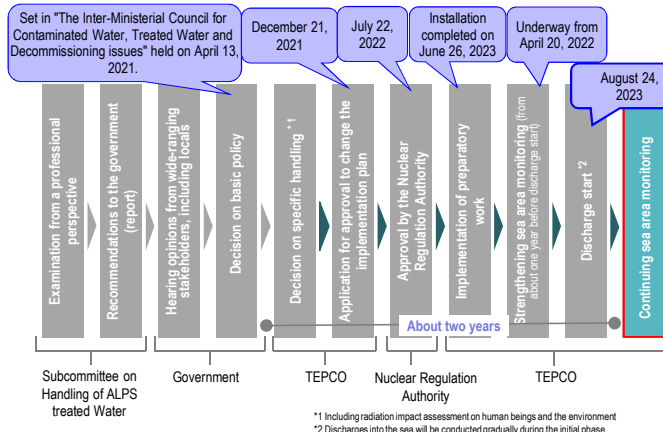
Set in "The Inter-Ministerial Council for Contaminated Water, Treated Water and Decommissioning issues" held on April 13, 2021.

December 21, 2021

July 22, 2022

Installation completed on June 26, 2023

Underway from April 20, 2022

August 24, 2023

Examination from a professional perspective

Recommendations to the government (report)

Hearing opinions from wide-ranging stakeholders, including locals

Decision on basic policy

Decision on specific handling *1

Application for approval to change the implementation plan

Approval by the Nuclear Regulation Authority

Implementation of preparatory work

Strengthening sea area monitoring (from about one year before discharge start)

Discharge start *2

Continuing sea area monitoring

About two years

Subcommittee on Handling of ALPS treated Water

Government

TEPCO

Nuclear Regulation Authority

TEPCO

*1 Including radiation impact assessment on human beings and the environment
*2 Discharges into the sea will be conducted gradually during the initial phase